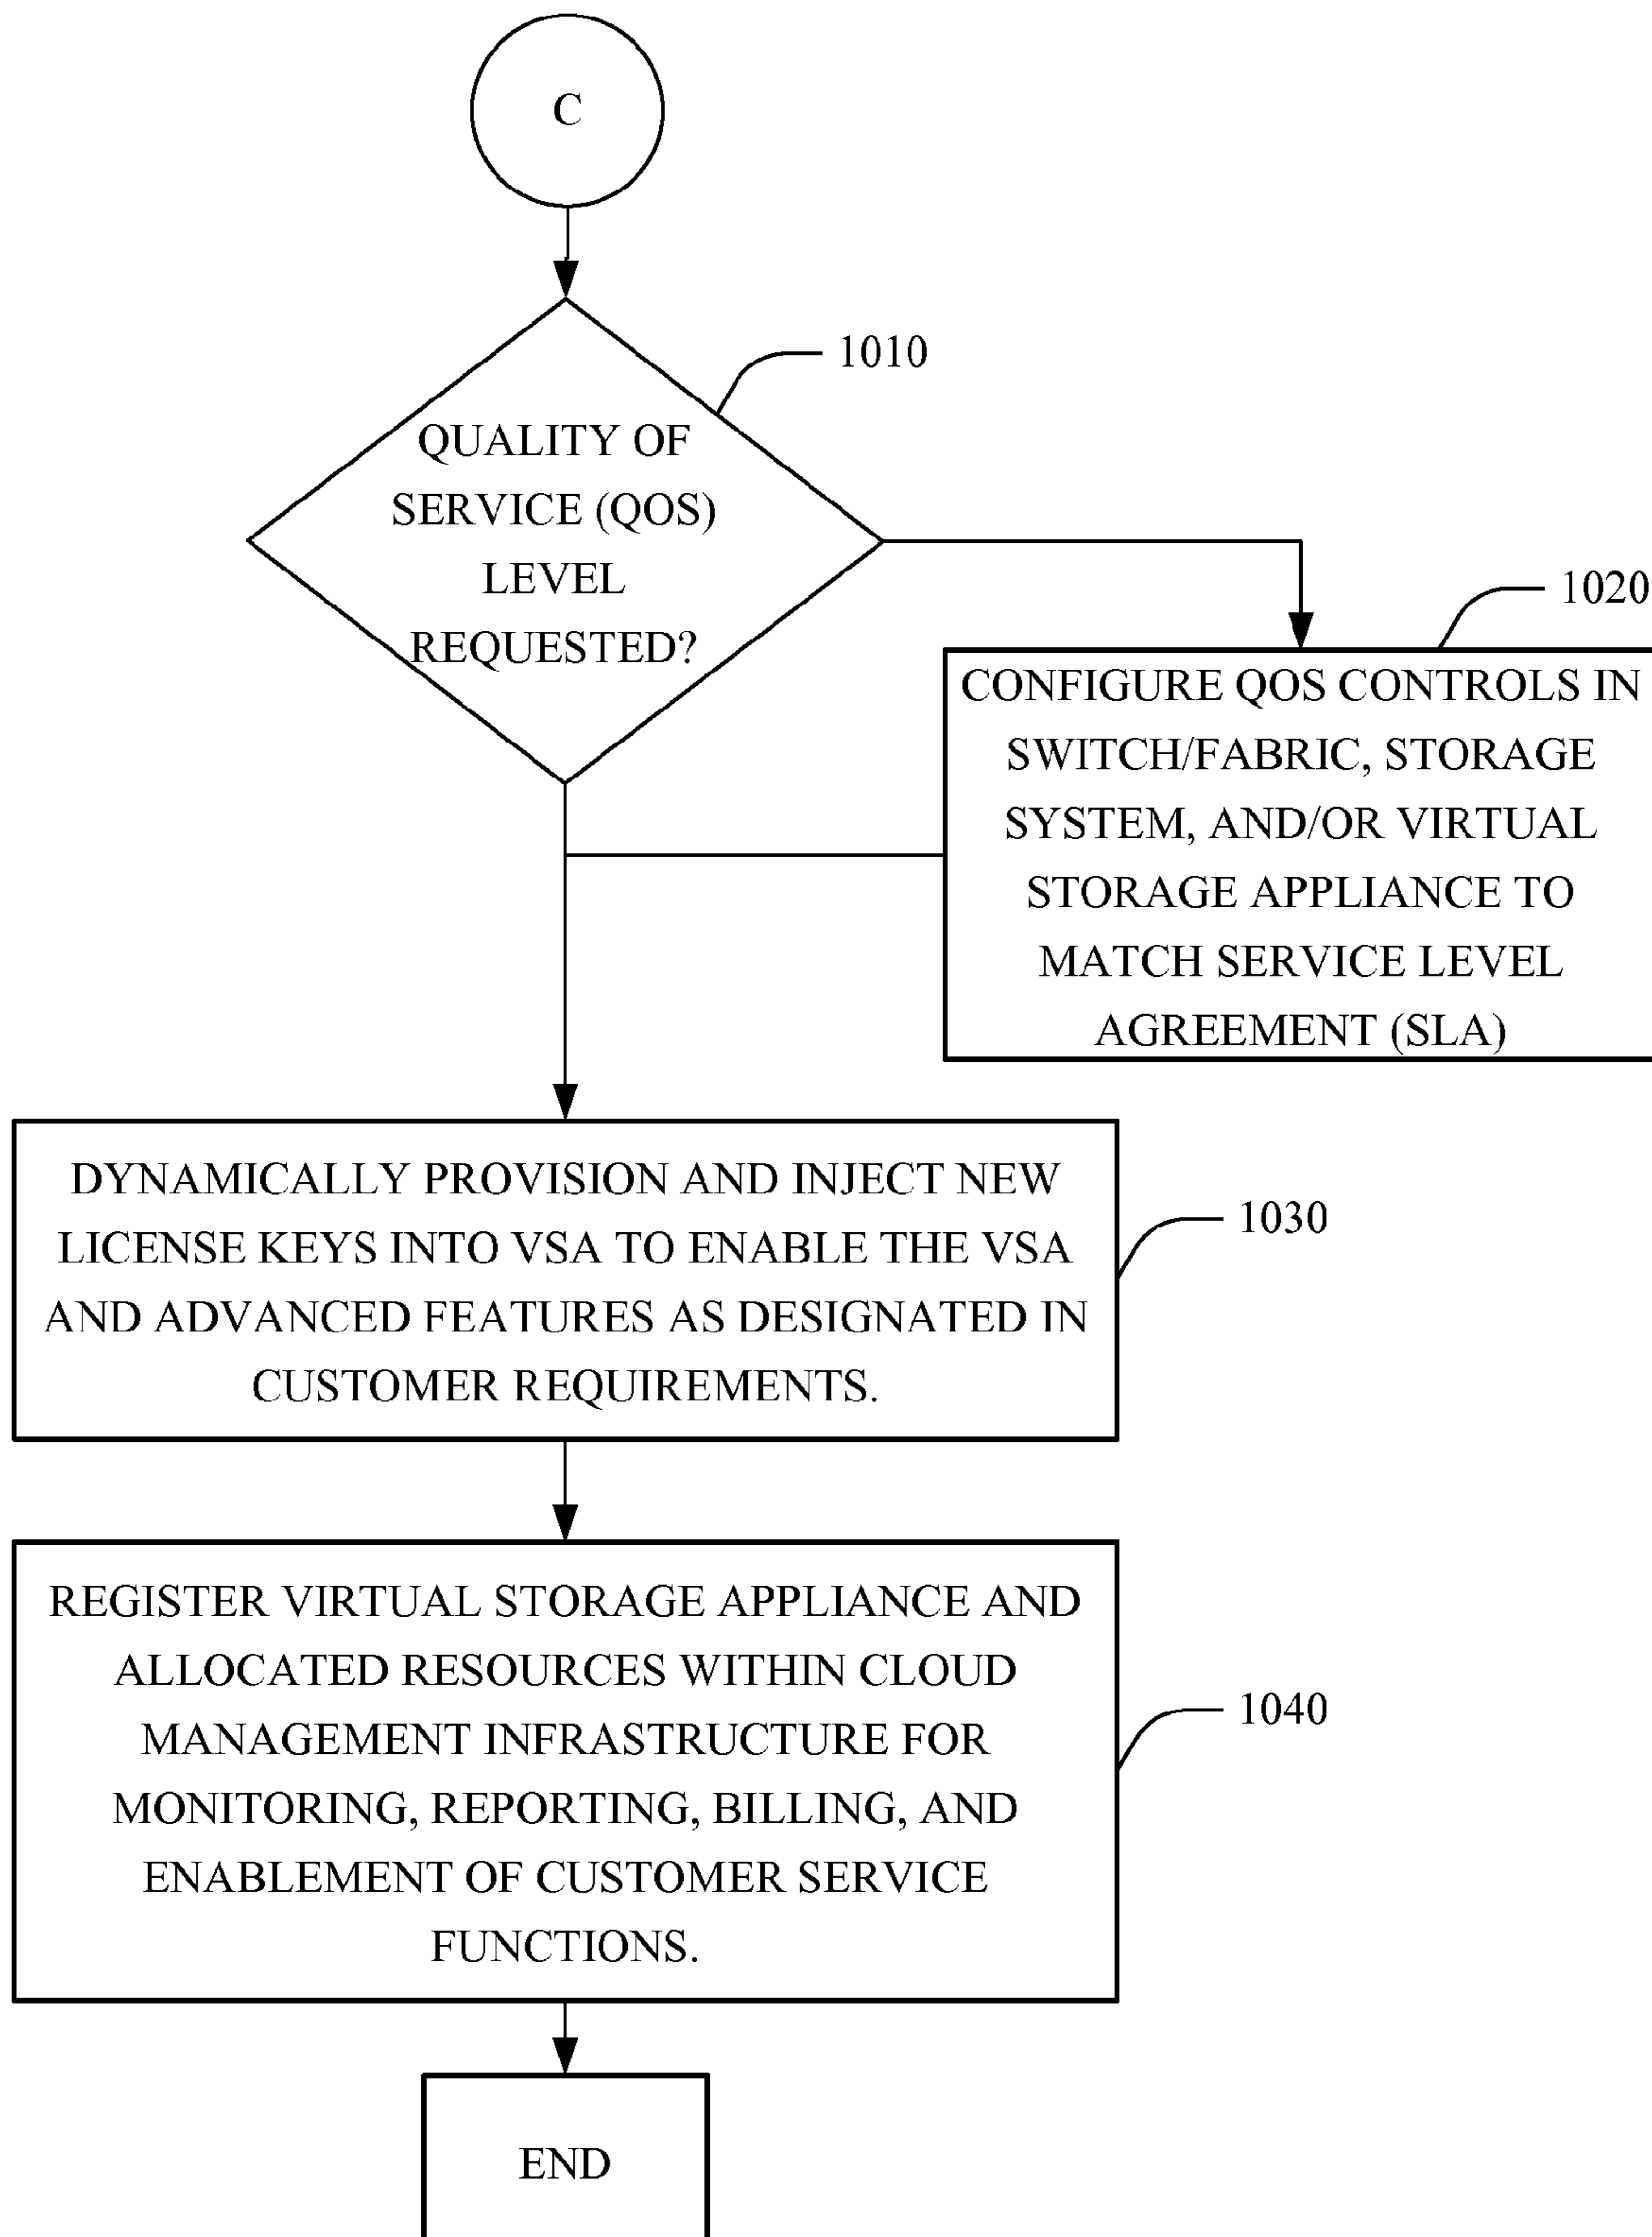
C

1010

QUALITY OF SERVICE (QOS) LEVEL REQUESTED?

1020

CONFIGURE QOS CONTROLS IN SWITCH/FABRIC, STORAGE SYSTEM, AND/OR VIRTUAL STORAGE APPLIANCE TO MATCH SERVICE LEVEL AGREEMENT (SLA)

DYNAMICALLY PROVISION AND INJECT NEW LICENSE KEYS INTO VSA TO ENABLE THE VSA AND ADVANCED FEATURES AS DESIGNATED IN CUSTOMER REQUIREMENTS.

1030

REGISTER VIRTUAL STORAGE APPLIANCE AND ALLOCATED RESOURCES WITHIN CLOUD MANAGEMENT INFRASTRUCTURE FOR MONITORING, REPORTING, BILLING, AND ENABLEMENT OF CUSTOMER SERVICE FUNCTIONS.

1040

END